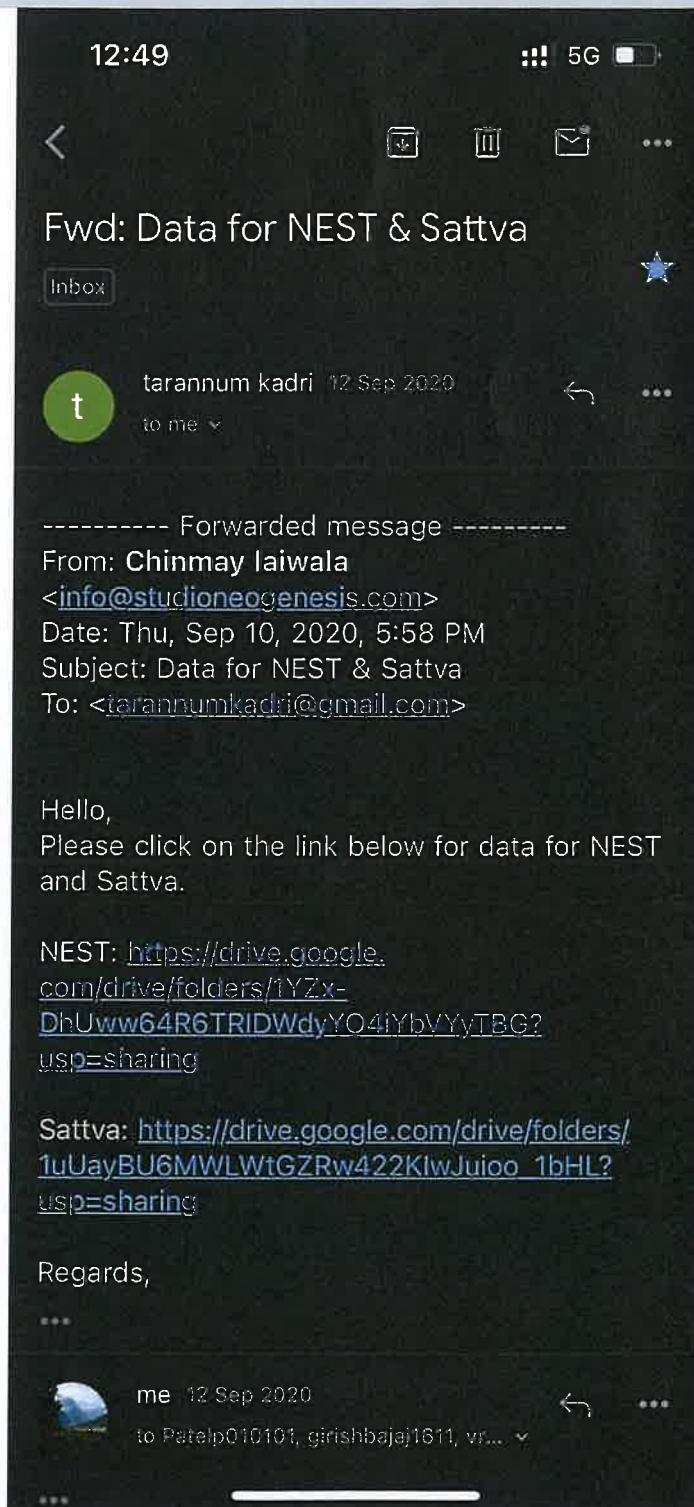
12:49

5G

Fwd: Data for NEST & Sattva

Inbox

t

tarannum kadri 12 Sep 2020

to me

---------- Forwarded message ---------
From: Chinmay laiwala <info@studioneogenesis.com>
Date: Thu, Sep 10, 2020, 5:58 PM
Subject: Data for NEST & Sattva
To: <tarannumkadri@gmail.com>

Hello,
Please click on the link below for data for NEST and Sattva.

NEST: https://drive.google.com/drive/folders/1YZx-DhUww64R6TRIDWdyYO4lYbVYyTBG?usp=sharing

Sattva: https://drive.google.com/drive/folders/1uUayBU6MWLWtGZRw422KIwJuioo_1bHL?usp=sharing

Regards,

...

me 12 Sep 2020

to Patelp010101, girishbajaj1611, vr...

...